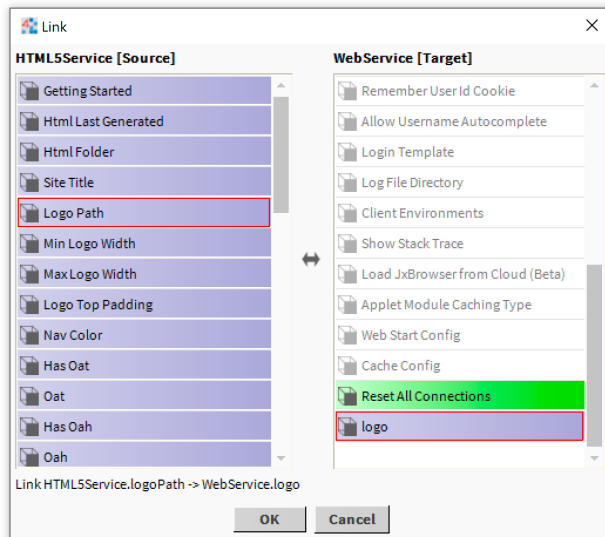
Link

HTML5Service [Source]

Getting Started
Html Last Generated
Html Folder
Site Title
Logo Path
Min Logo Width
Max Logo Width
Logo Top Padding
Nav Color
Has Oat
Oat
Has Oah
Oah

WebService [Target]

Remember User Id Cookie
Allow Username Autocomplete
Login Template
Log File Directory
Client Environments
Show Stack Trace
Load JxBrowser from Cloud (Beta)
Applet Module Caching Type
Web Start Config
Cache Config
Reset All Connections
logo

Link HTML5Service.logoPath -> WebService.logo

OK
Cancel